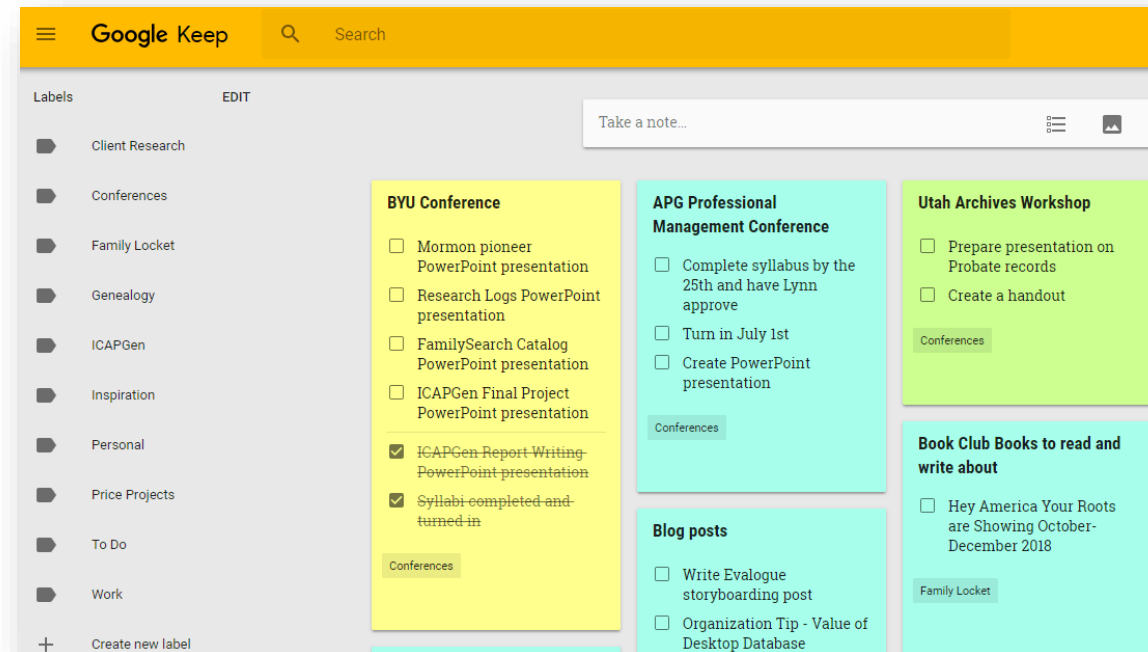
Google Keep

Search

Labels EDIT

Client Research

Conferences

Family Locket

Genealogy

ICAPGen

Inspiration

Personal

Price Projects

To Do

Work

+ Create new label

Take a note...

BYU Conference

☐ Mormon pioneer PowerPoint presentation

☐ Research Logs PowerPoint presentation

☐ FamilySearch Catalog PowerPoint presentation

☐ ICAPGen Final Project PowerPoint presentation

☑ ~~ICAPGen Report Writing PowerPoint presentation~~

☑ ~~Syllabi completed and turned in~~

Conferences

APG Professional Management Conference

☐ Complete syllabus by the 25th and have Lynn approve

☐ Turn in July 1st

☐ Create PowerPoint presentation

Conferences

Blog posts

☐ Write Evalogue storyboarding post

☐ Organization Tip - Value of Desktop Database

Utah Archives Workshop

☐ Prepare presentation on Probate records

☐ Create a handout

Conferences

Book Club Books to read and write about

☐ Hey America Your Roots are Showing October-December 2018

Family Locket